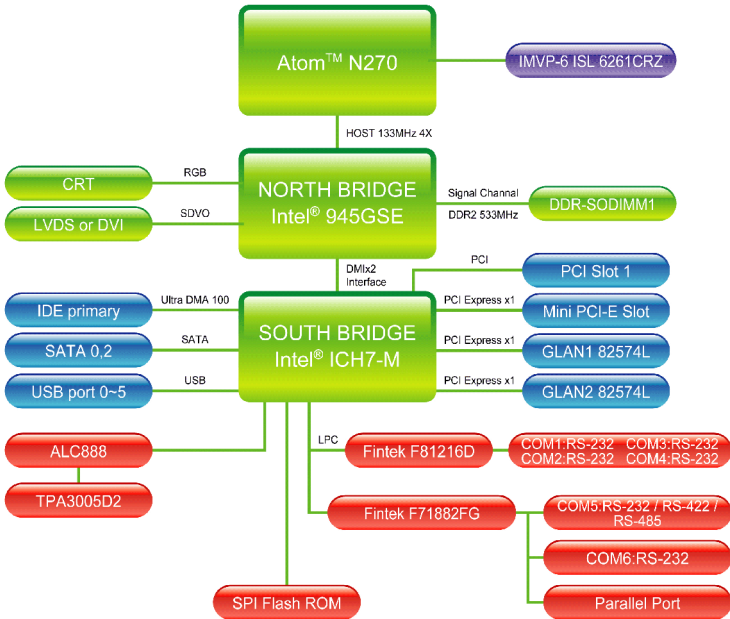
Atom$^{TM}$ N270

IMVP-6 ISL 6261CRZ

HOST 133MHz 4X

CRT

RGB

NORTH BRIDGE
Intel$^{®}$ 945GSE

Signal Channal
DDR2 533MHz

DDR-SODIMM1

LVDS or DVI

SDVO

DMIx2
Interface

PCI

PCI Slot 1

IDE primary

Ultra DMA 100

SOUTH BRIDGE
Intel$^{®}$ ICH7-M

PCI Express x1

Mini PCI-E Slot

SATA 0,2

SATA

PCI Express x1

GLAN1 82574L

USB port 0~5

USB

PCI Express x1

GLAN2 82574L

ALC888

LPC

Fintek F81216D

COM1:RS-232 COM3:RS-232
COM2:RS-232 COM4:RS-232

TPA3005D2

Fintek F71882FG

COM5:RS-232 / RS-422 / RS-485

COM6:RS-232

Parallel Port

SPI Flash ROM